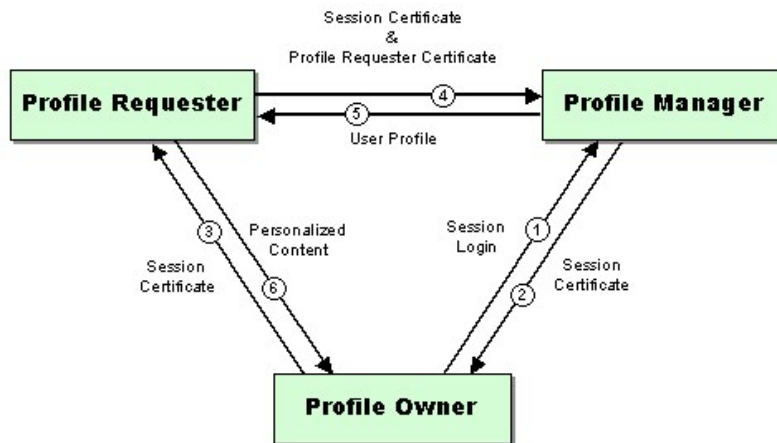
Session Certificate
&
Profile Requester Certificate

Profile Requester

4

5

Profile Manager

User Profile

3

Session Certificate

Personalized Content

6

Session Login

1

2

Session Certificate

Profile Owner